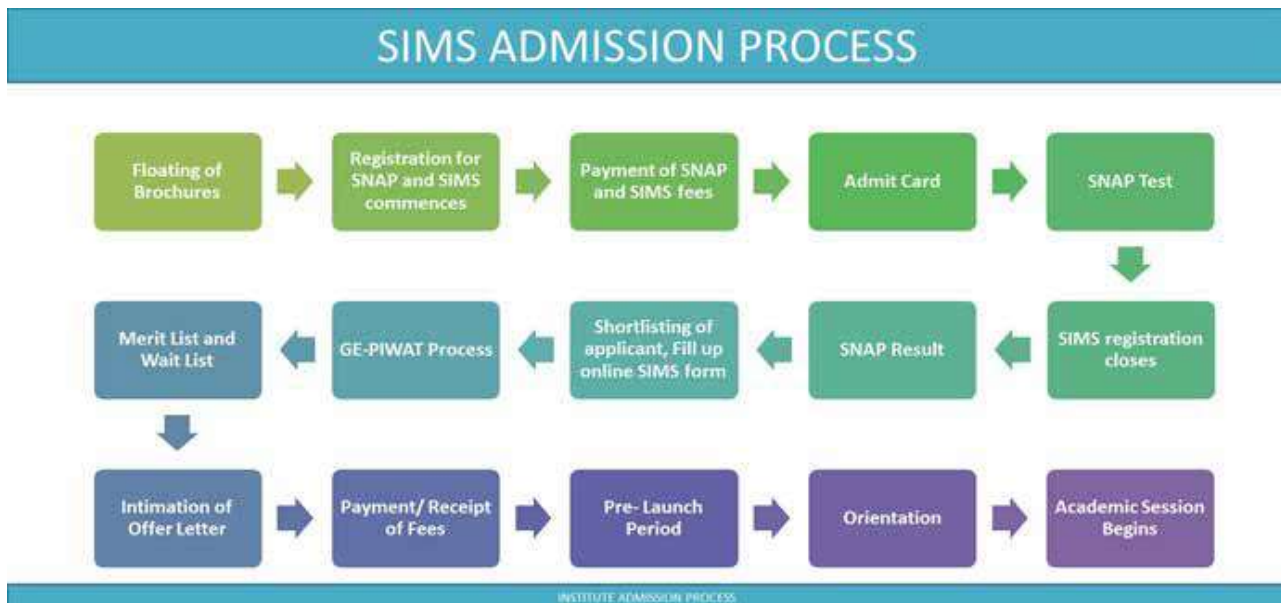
SIMS ADMISSION PROCESS

Floating of Brochures

Registration for SNAP and SIMS commences

Payment of SNAP and SIMS fees

Admit Card

SNAP Test

SIMS registration closes

SNAP Result

Shortlisting of applicant, Fill up online SIMS form

GE-PIWAT Process

Merit List and Wait List

Intimation of Offer Letter

Payment/ Receipt of Fees

Pre- Launch Period

Orientation

Academic Session Begins

INSTITUTE ADMISSION PROCESS